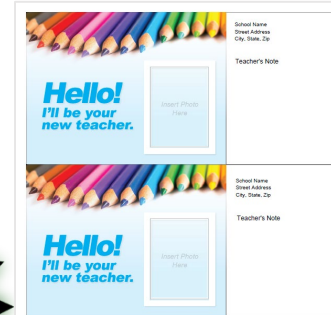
Hello!
I'll be your new teacher.

Insert Photo Here

School Name
Street Address
City, State, Zip

Teacher's Note

Hello!
I'll be your new teacher.

Insert Photo Here

School Name
Street Address
City, State, Zip

Teacher's Note